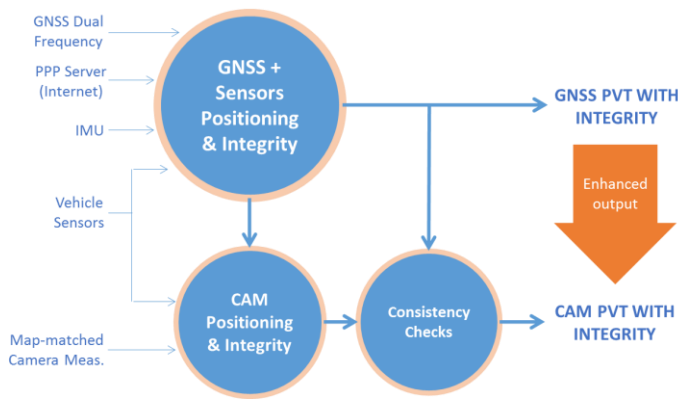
GNSS Dual Frequency

PPP Server (Internet)

IMU

Vehicle Sensors

Map-matched Camera Meas.

GNSS + Sensors Positioning & Integrity

CAM Positioning & Integrity

Consistency Checks

GNSS PVT WITH INTEGRITY

Enhanced output

CAM PVT WITH INTEGRITY